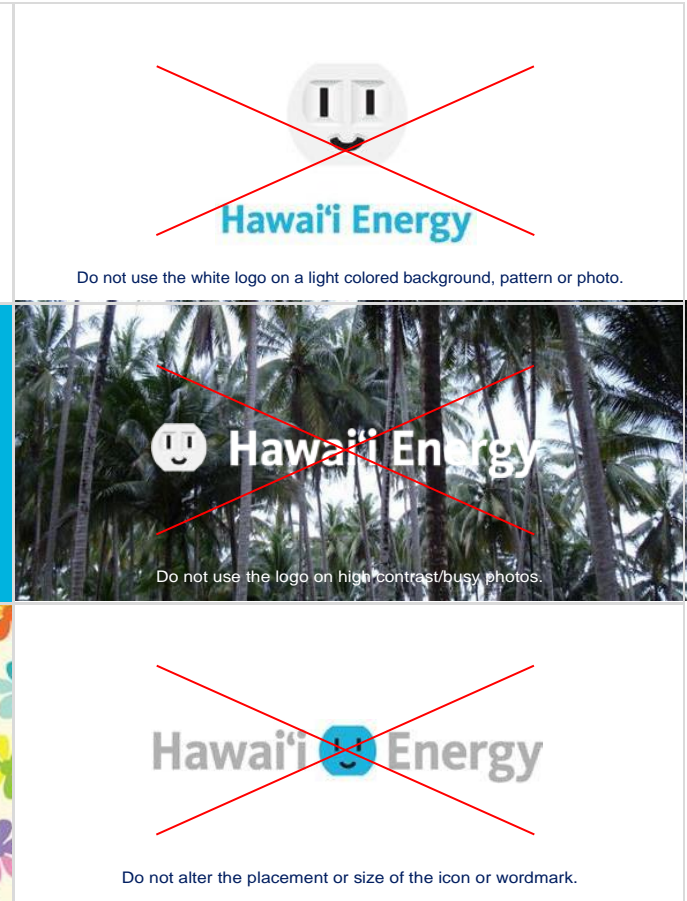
Hawai'i Energy

Do not use the white logo on a light colored background, pattern or photo.

Hawai'i Energy

Do not use the logo on high contrast/busy photos.

Hawai'i Energy

Do not alter the placement or size of the icon or wordmark.